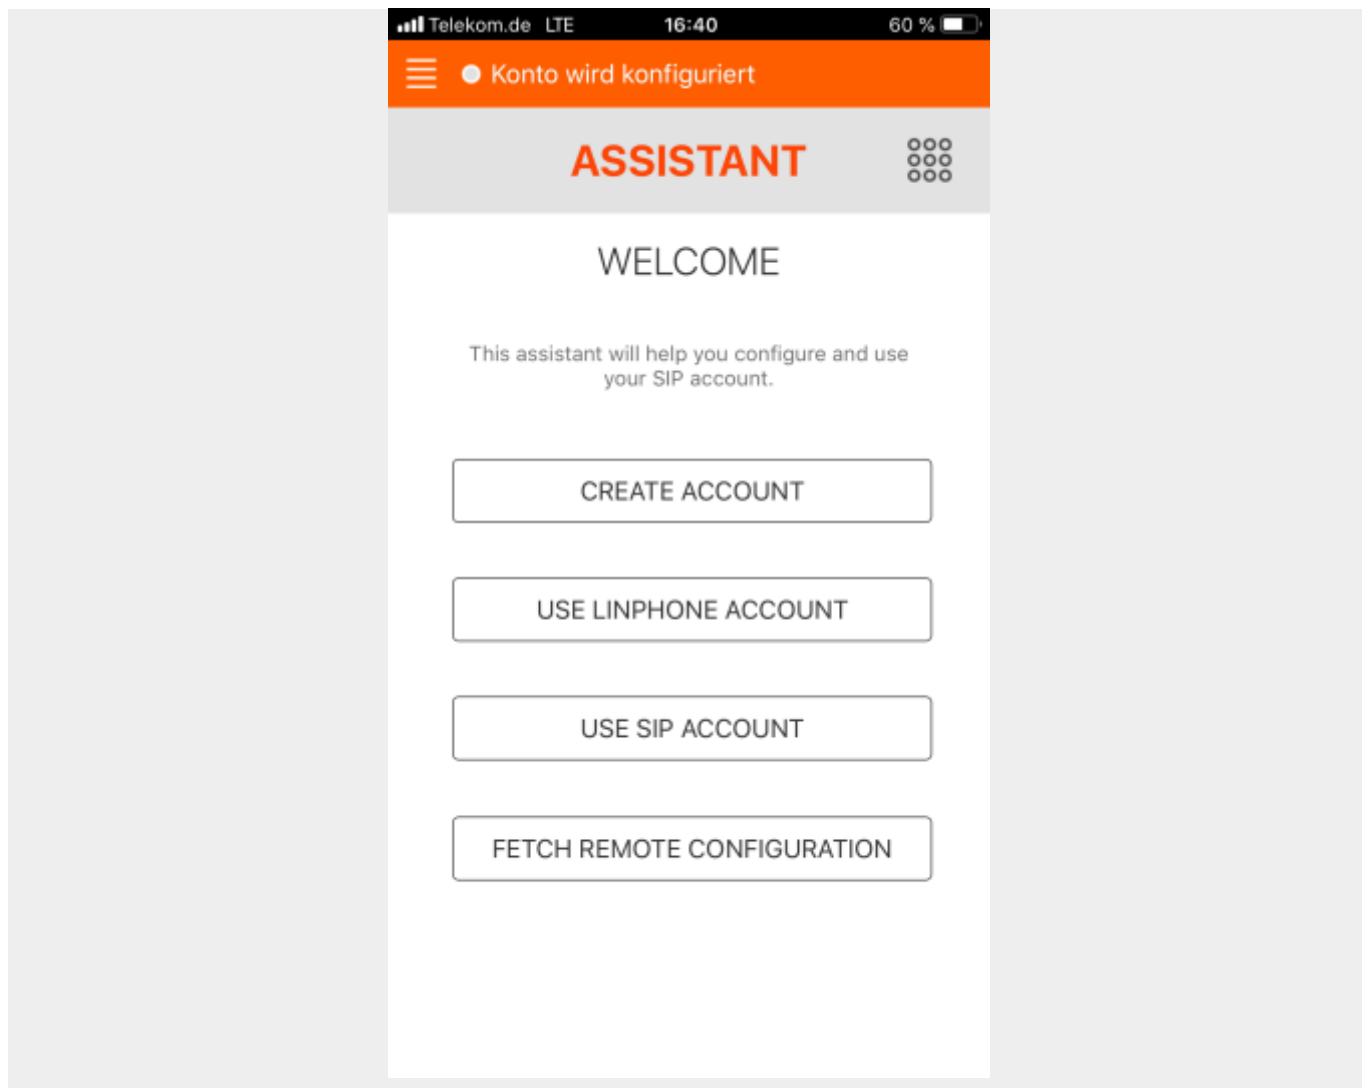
Telekom.de LTE 16:40 60 %

Konto wird konfiguriert

ASSISTANT

WELCOME

This assistant will help you configure and use your SIP account.

CREATE ACCOUNT

USE LINPHONE ACCOUNT

USE SIP ACCOUNT

FETCH REMOTE CONFIGURATION